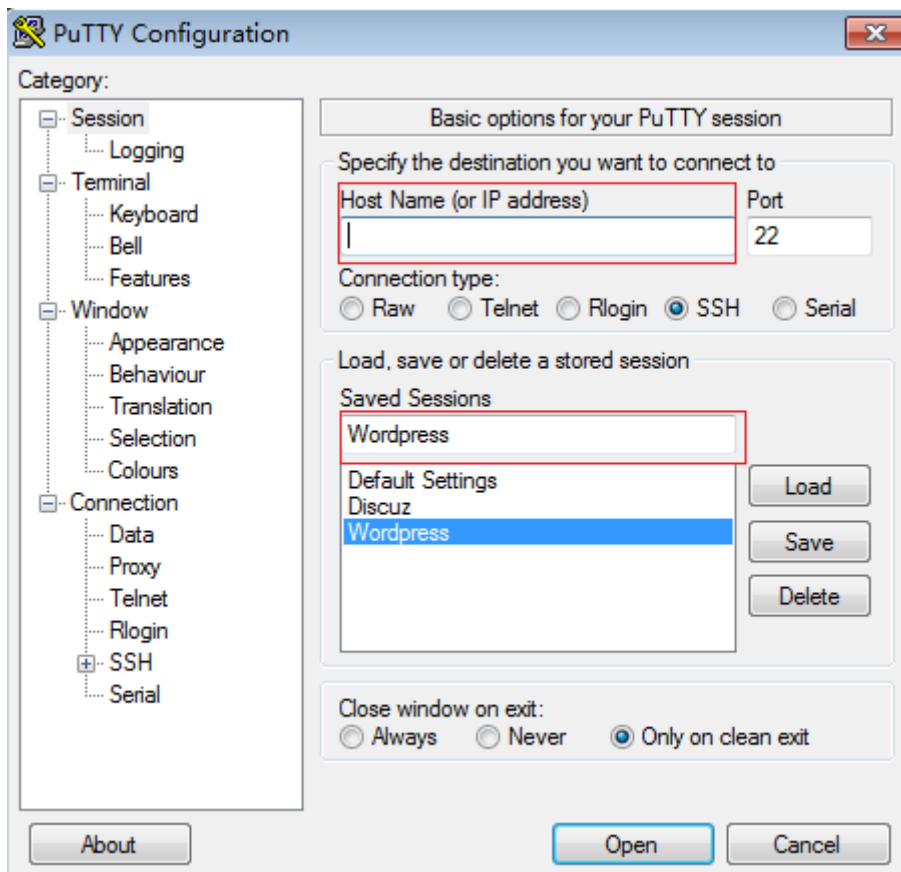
PuTTY Configuration

Category:

Session
Logging
Terminal
Keyboard
Bell
Features
Window
Appearance
Behaviour
Translation
Selection
Colours
Connection
Data
Proxy
Telnet
Rlogin
SSH
Serial

Basic options for your PuTTY session

Specify the destination you want to connect to

Host Name (or IP address)

Port

22

Connection type:

Raw Telnet Rlogin SSH Serial

Load, save or delete a stored session

Saved Sessions

Wordpress

Default Settings
Discuz
Wordpress

Load

Save

Delete

Close window on exit:

Always Never Only on clean exit

About

Open

Cancel